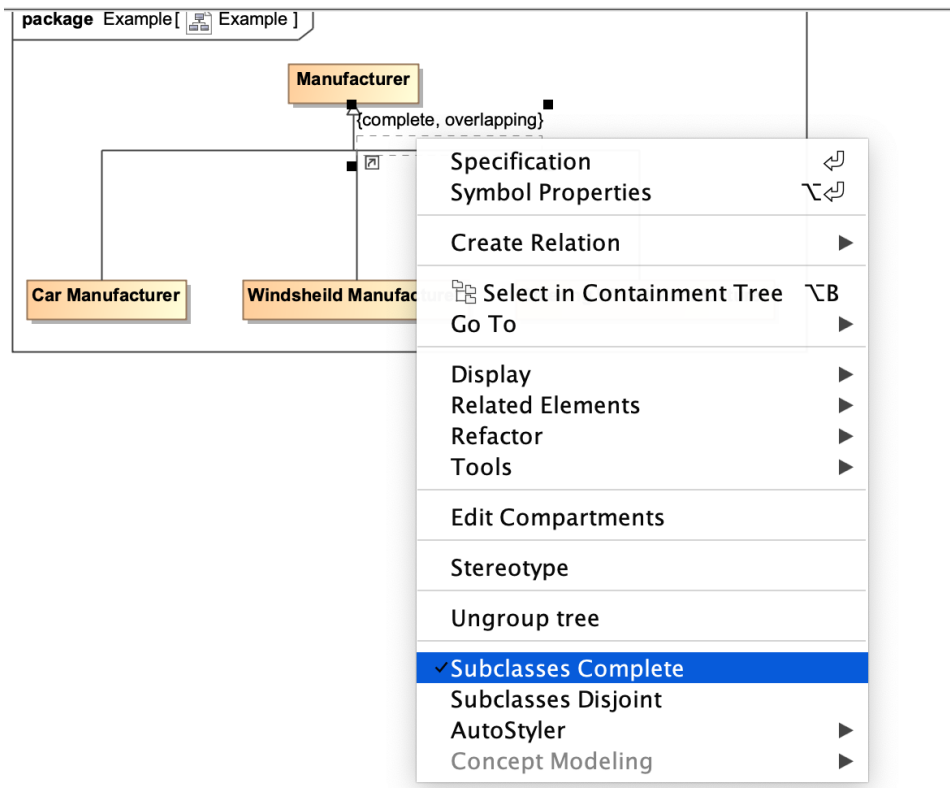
package Example [ Example ]

Manufacturer

{complete, overlapping}

Car Manufacturer

Windsheild Manufac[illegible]

Specification ⏎
Symbol Properties ⌥⏎

Create Relation ▶

Select in Containment Tree ⌥B
Go To ▶

Display ▶
Related Elements ▶
Refactor ▶
Tools ▶

Edit Compartments

Stereotype

Ungroup tree

✓ Subclasses Complete
Subclasses Disjoint
AutoStyler ▶
Concept Modeling ▶